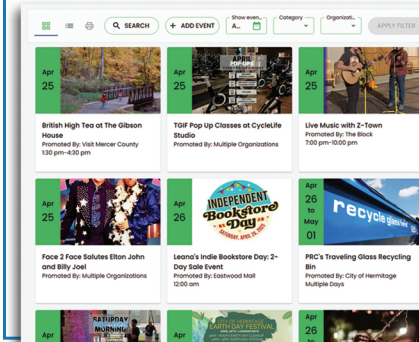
SEARCH
ADD EVENT
Show even... A...
Category
Organizati...
APPLY FILTER

Apr 25
British High Tea at The Gibson House
Promoted By: Visit Mercer County
1:30 pm-4:30 pm

Apr 25
TGIF Pop Up Classes at CycleLife Studio
Promoted By: Multiple Organizations

Apr 25
Live Music with Z-Town
Promoted By: The Black
7:00 pm-10:00 pm

Apr 25
Face 2 Face Salutes Elton John and Billy Joel
Promoted By: Multiple Organizations

Apr 26
INDEPENDENT Bookstore Day
SATURDAY, APRIL 26, 2025
Leana's Indie Bookstore Day: 2-Day Sale Event
Promoted By: Eastwood Mall
12:00 am

Apr 26 to May 01
recycle glass here
PRC's Traveling Glass Recycling Bin
Promoted By: City of Hermitage
Multiple Days

SATURDAY MORNING
EARTH DAY FESTIVAL